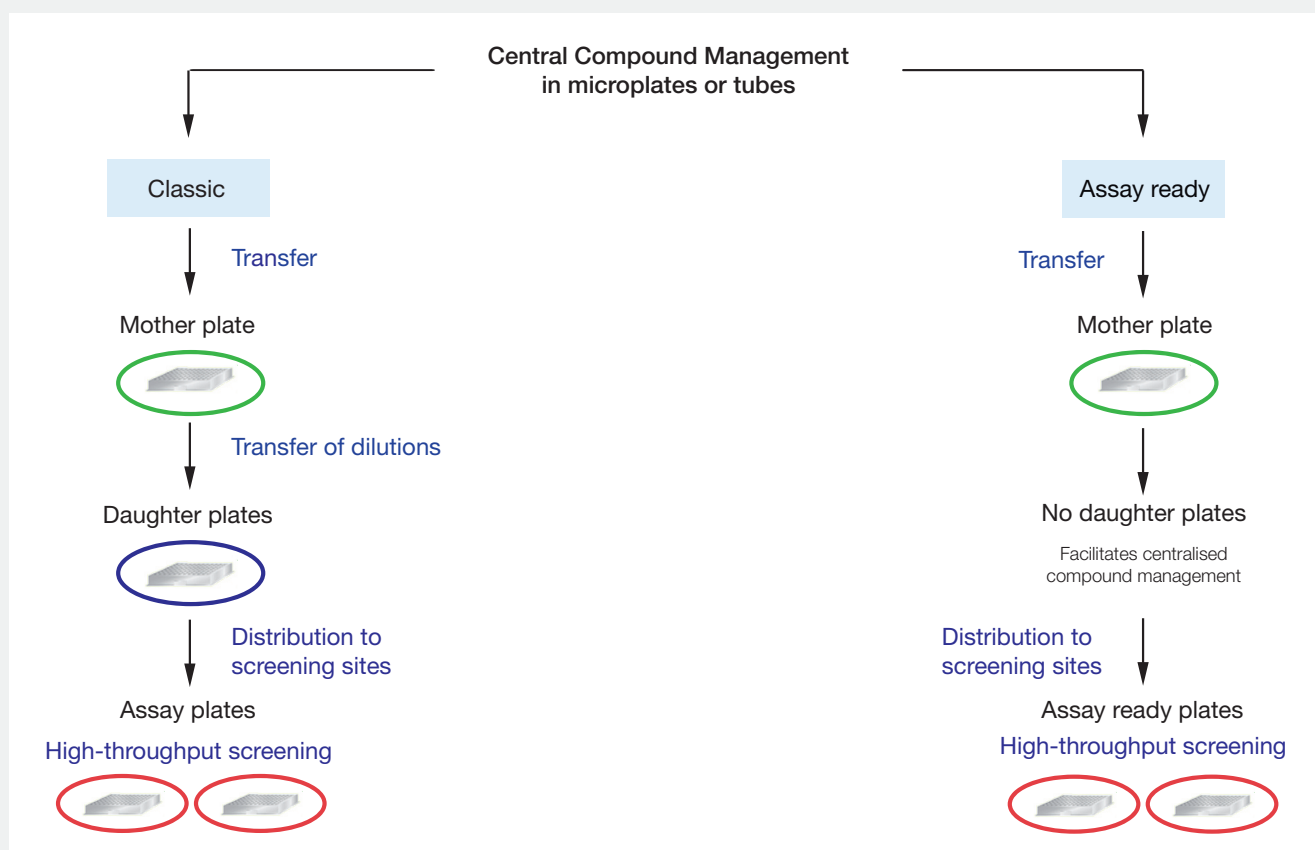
Central Compound Management
in microplates or tubes

Classic

Transfer

Mother plate

Transfer of dilutions

Daughter plates

Distribution to screening sites

Assay plates

High-throughput screening

Assay ready

Transfer

Mother plate

No daughter plates

Facilitates centralised compound management

Distribution to screening sites

Assay ready plates

High-throughput screening